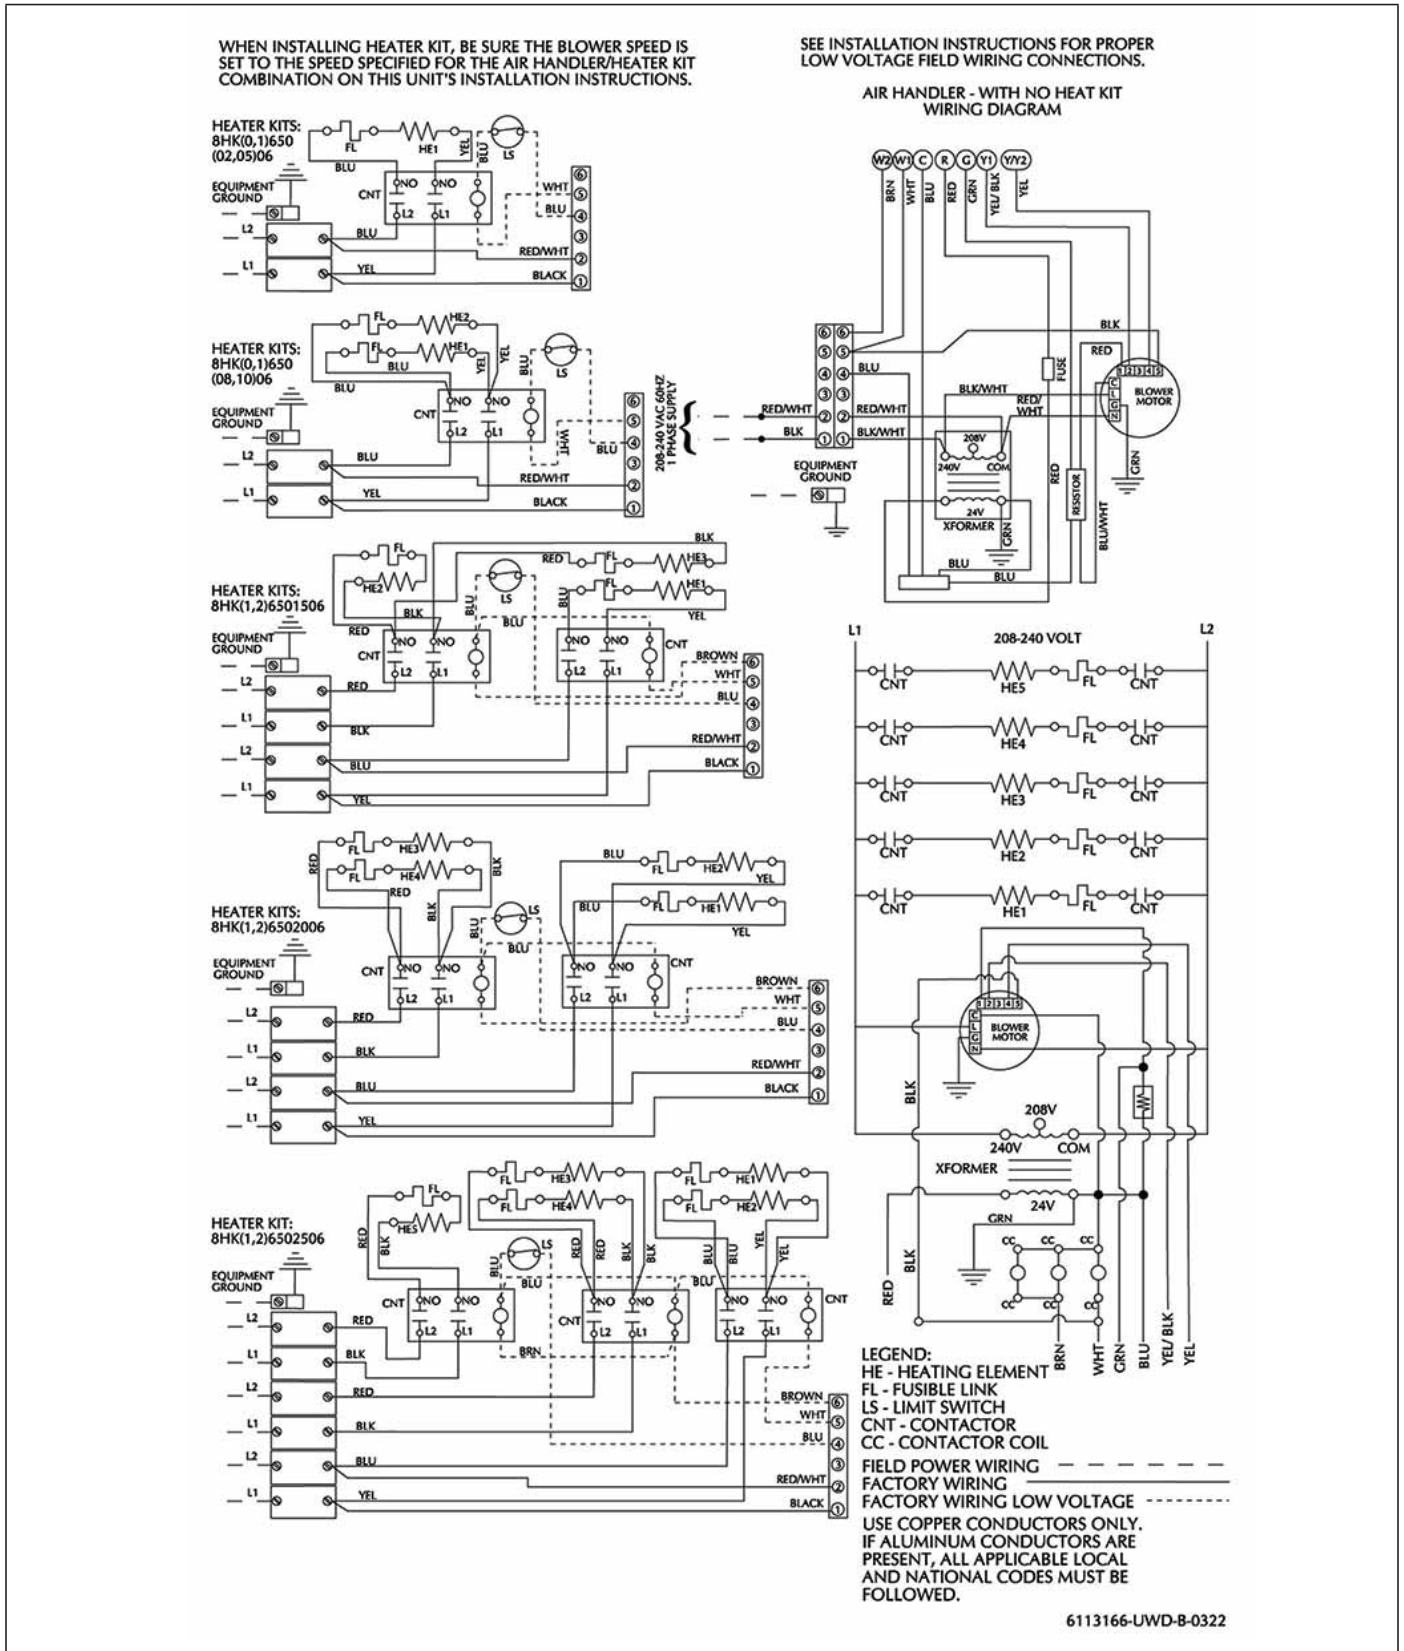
WHEN INSTALLING HEATER KIT, BE SURE THE BLOWER SPEED IS SET TO THE SPEED SPECIFIED FOR THE AIR HANDLER/HEATER KIT COMBINATION ON THIS UNIT'S INSTALLATION INSTRUCTIONS.

SEE INSTALLATION INSTRUCTIONS FOR PROPER LOW VOLTAGE FIELD WIRING CONNECTIONS.

AIR HANDLER - WITH NO HEAT KIT WIRING DIAGRAM

HEATER KITS: 8HK(0,1)650 (02,05)06

FL HE1 YEL BLU LS
EQUIPMENT GROUND
CNT NO NO L2 L1
WHT 6 5 BLU 4 3 RED/WHT 2 BLACK 1
L2 BLU L1 YEL

HEATER KITS: 8HK(0,1)650 (08,10)06

FL HE2 FL HE1 BLU YEL YEL LS BLU
EQUIPMENT GROUND
CNT NO NO L2 L1 WHT BLU
L2 BLU L1 YEL RED/WHT BLACK
6 5 4 3 2 1
208-240 VAC 60HZ 1 PHASE SUPPLY

W2 W1 C R G Y1 Y/Y2
BRN WHT BLU RED GRN YEL/BLK YEL
6 6 5 5 4 4 3 3 2 2 1 1
BLU RED/WHT RED/WHT BLK BLK/WHT
BLK/WHT RED/WHT
FUSE BLK RED
1 2 3 4 5 C L G N BLOWER MOTOR GRN
208V 240V COM 24V XFORMER GRN
RED RESISTOR BLU/WHT
BLU BLU
EQUIPMENT GROUND

HEATER KITS: 8HK(1,2)6501506

FL HE2 RED FL HE3 BLK FL HE1 YEL LS BLU BLU BLK BLU RED
EQUIPMENT GROUND
CNT NO NO L2 L1 NO NO L2 L1 CNT
BROWN 6 WHT 5 BLU 4 3 RED/WHT 2 BLACK 1
L2 RED L1 BLK L2 BLU L1 YEL

L1 208-240 VOLT L2
CNT HE5 FL CNT
CNT HE4 FL CNT
CNT HE3 FL CNT
CNT HE2 FL CNT
CNT HE1 FL CNT

HEATER KITS: 8HK(1,2)6502006

FL HE3 FL HE4 RED BLK RED BLK BLU FL HE2 YEL BLU FL HE1 YEL LS BLU BLU
EQUIPMENT GROUND
CNT NO NO L2 L1 NO NO L2 L1 CNT
BROWN 6 WHT 5 BLU 4 3 RED/WHT 2 BLACK 1
L2 RED L1 BLK L2 BLU L1 YEL

1 2 3 4 5 C L G N BLOWER MOTOR
BLK 208V 240V COM XFORMER 24V GRN
CC CC CC CC CC CC
RED BLK BRN WHT GRN BLU YEL/BLK YEL

HEATER KIT: 8HK(1,2)6502506

FL HE5 FL HE3 FL HE4 FL HE1 FL HE2 RED BLK RED RED BLK BLK BLU BLU YEL YEL LS BLU BLU BLU
EQUIPMENT GROUND
CNT NO NO L2 L1 CNT NO NO L2 L1 NO NO L2 L1 CNT
BRN BROWN 6 WHT 5 BLU 4 3 RED/WHT 2 BLACK 1
L2 RED L1 BLK L2 RED L1 BLK L2 BLU L1 YEL

LEGEND:
HE - HEATING ELEMENT
FL - FUSIBLE LINK
LS - LIMIT SWITCH
CNT - CONTACTOR
CC - CONTACTOR COIL
FIELD POWER WIRING
FACTORY WIRING
FACTORY WIRING LOW VOLTAGE
USE COPPER CONDUCTORS ONLY. IF ALUMINUM CONDUCTORS ARE PRESENT, ALL APPLICABLE LOCAL AND NATIONAL CODES MUST BE FOLLOWED.

6113166-UWD-B-0322